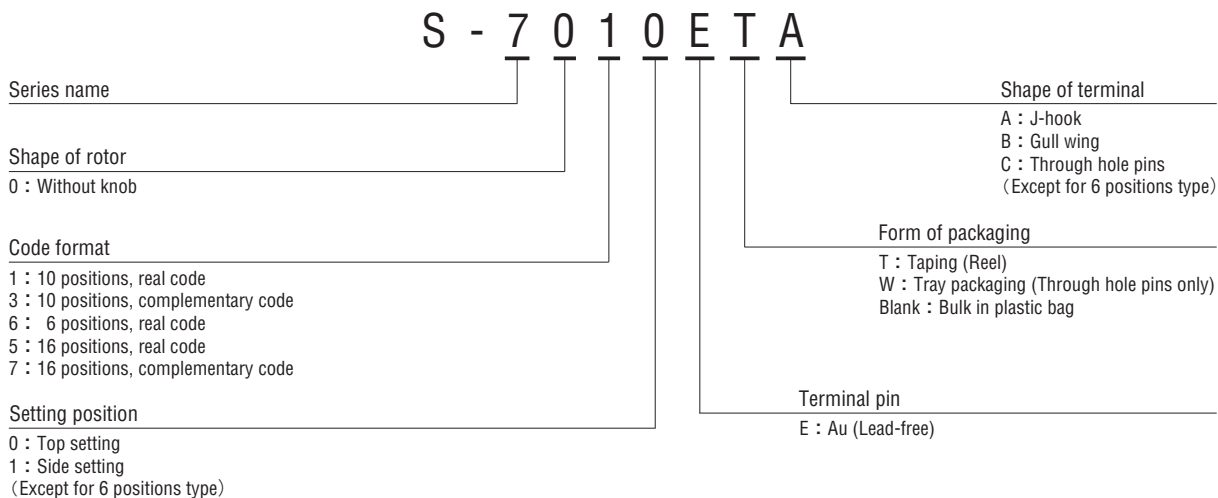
S - 7 0 1 0 E T A

Series name

Shape of rotor
0：Without knob

Code format
1：10 positions, real code
3：10 positions, complementary code
6： 6 positions, real code
5：16 positions, real code
7：16 positions, complementary code

Setting position
0：Top setting
1：Side setting
（Except for 6 positions type）

Shape of terminal
A：J-hook
B：Gull wing
C：Through hole pins
（Except for 6 positions type）

Form of packaging
T：Taping (Reel)
W：Tray packaging (Through hole pins only)
Blank：Bulk in plastic bag

Terminal pin
E：Au (Lead-free)